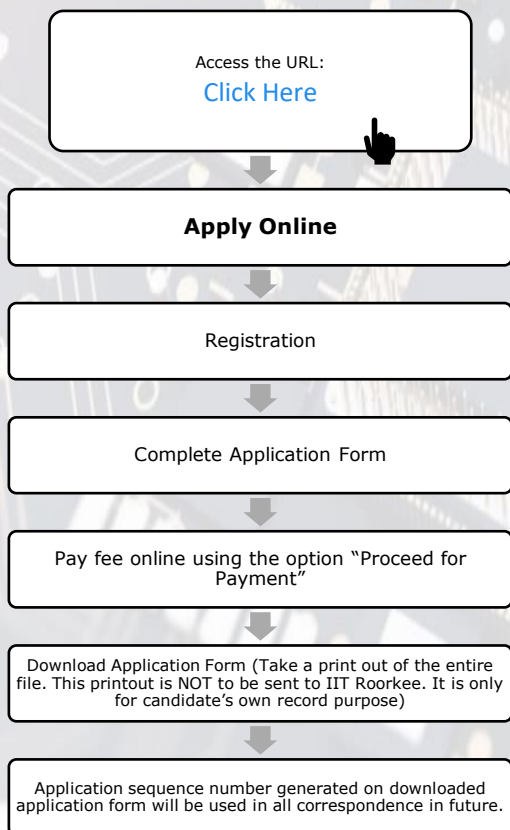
Access the URL:
Click Here

Apply Online

Registration

Complete Application Form

Pay fee online using the option "Proceed for Payment"

Download Application Form (Take a print out of the entire file. This printout is NOT to be sent to IIT Roorkee. It is only for candidate's own record purpose)

Application sequence number generated on downloaded application form will be used in all correspondence in future.